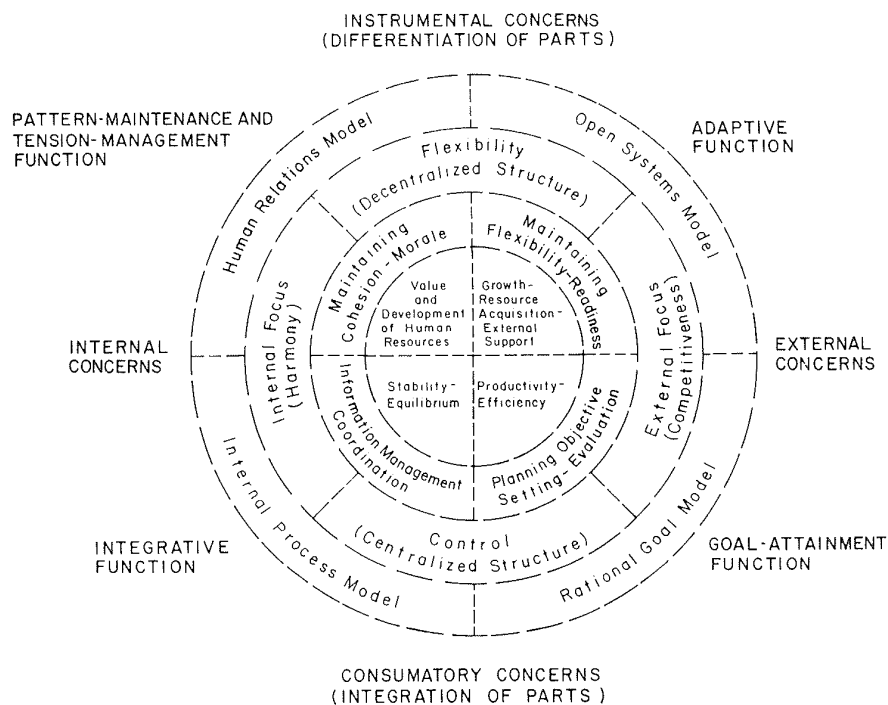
INSTRUMENTAL CONCERNS
(DIFFERENTIATION OF PARTS)

PATTERN-MAINTENANCE AND TENSION-MANAGEMENT FUNCTION

ADAPTIVE FUNCTION

Human Relations Model

Open Systems Model

Flexibility
(Decentralized Structure)

Maintaining Cohesion-Morale

Maintaining Flexibility-Readiness

Value and Development of Human Resources

Growth-Resource Acquisition-External Support

INTERNAL CONCERNS

Internal Focus (Harmony)

External Focus (Competitiveness)

EXTERNAL CONCERNS

Stability-Equilibrium

Productivity-Efficiency

Information Management Coordination

Planning Objective Setting-Evaluation

Control
(Centralized Structure)

Internal Process Model

Rational Goal Model

INTEGRATIVE FUNCTION

GOAL-ATTAINMENT FUNCTION

CONSUMATORY CONCERNS
(INTEGRATION OF PARTS)